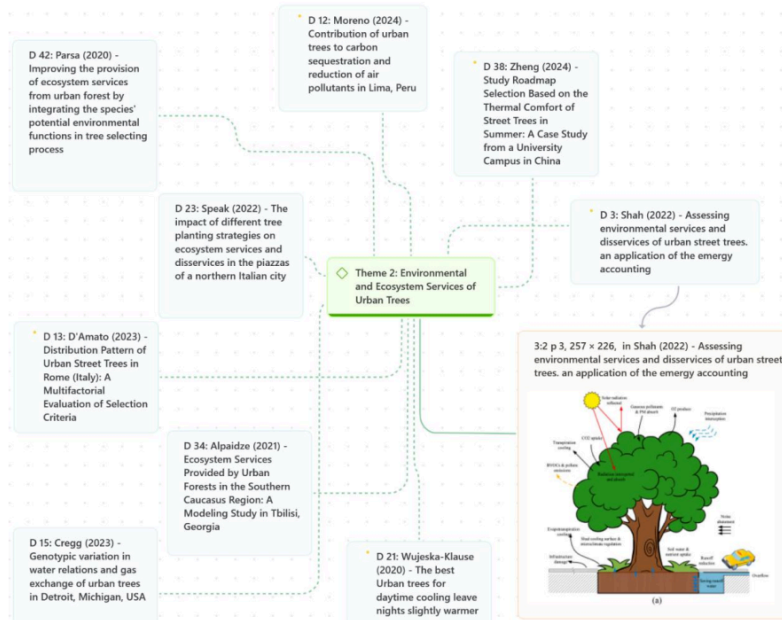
D 12: Moreno (2024) - Contribution of urban trees to carbon sequestration and reduction of air pollutants in Lima, Peru

D 42: Parsa (2020) - Improving the provision of ecosystem services from urban forest by integrating the species' potential environmental functions in tree selecting process

D 38: Zheng (2024) - Study Roadmap Selection Based on the Thermal Comfort of Street Trees in Summer: A Case Study from a University Campus in China

D 23: Speak (2022) - The impact of different tree planting strategies on ecosystem services and disservices in the piazzas of a northern Italian city

Theme 2: Environmental and Ecosystem Services of Urban Trees

D 3: Shah (2022) - Assessing environmental services and disservices of urban street trees. an application of the emergy accounting

D 13: D'Amato (2023) - Distribution Pattern of Urban Street Trees in Rome (Italy): A Multifactorial Evaluation of Selection Criteria

3:2 p 3, 257 × 226, in Shah (2022) - Assessing environmental services and disservices of urban street trees. an application of the emergy accounting

Solar radiation reflected
Gaseous pollutants & PM absorbed
O2 produce
Precipitation interception
CO2 uptake
Transpiration cooling
BVOCs & pollen emission
Evapotranspiration cooling
Shade cooling surface & microclimate regulation
Infrastructure damage
Soil water & nutrient uptake
Runoff reduction
Noise abatement
Storm runoff
Overflow
(a)

D 34: Alpaidze (2021) - Ecosystem Services Provided by Urban Forests in the Southern Caucasus Region: A Modeling Study in Tbilisi, Georgia

D 15: Cregg (2023) - Genotypic variation in water relations and gas exchange of urban trees in Detroit, Michigan, USA

D 21: Wujeska-Klause (2020) - The best Urban trees for daytime cooling leave nights slightly warmer